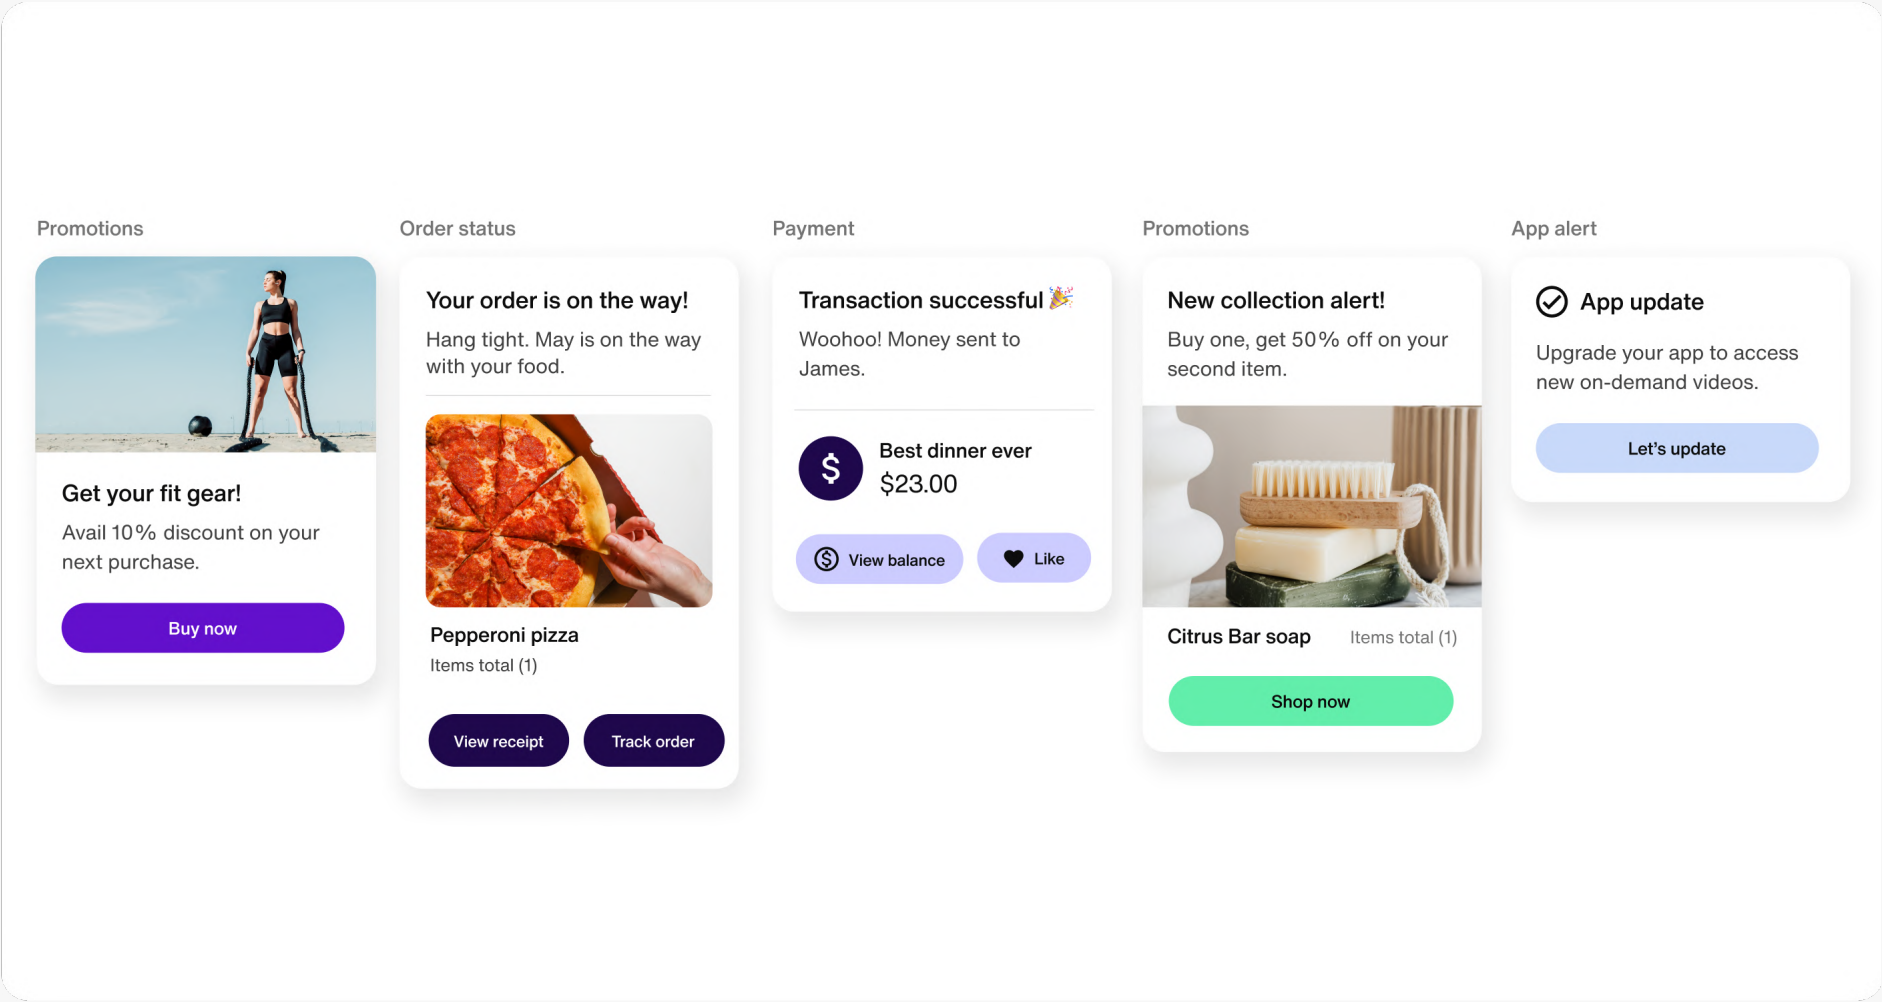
Promotions

Get your fit gear!

Avail 10% discount on your next purchase.

Buy now

Order status

Your order is on the way!

Hang tight. May is on the way with your food.

Pepperoni pizza

Items total (1)

View receipt

Track order

Payment

Transaction successful 🎉

Woohoo! Money sent to James.

Best dinner ever

$23.00

View balance

Like

Promotions

New collection alert!

Buy one, get 50% off on your second item.

Citrus Bar soap

Items total (1)

Shop now

App alert

App update

Upgrade your app to access new on-demand videos.

Let's update